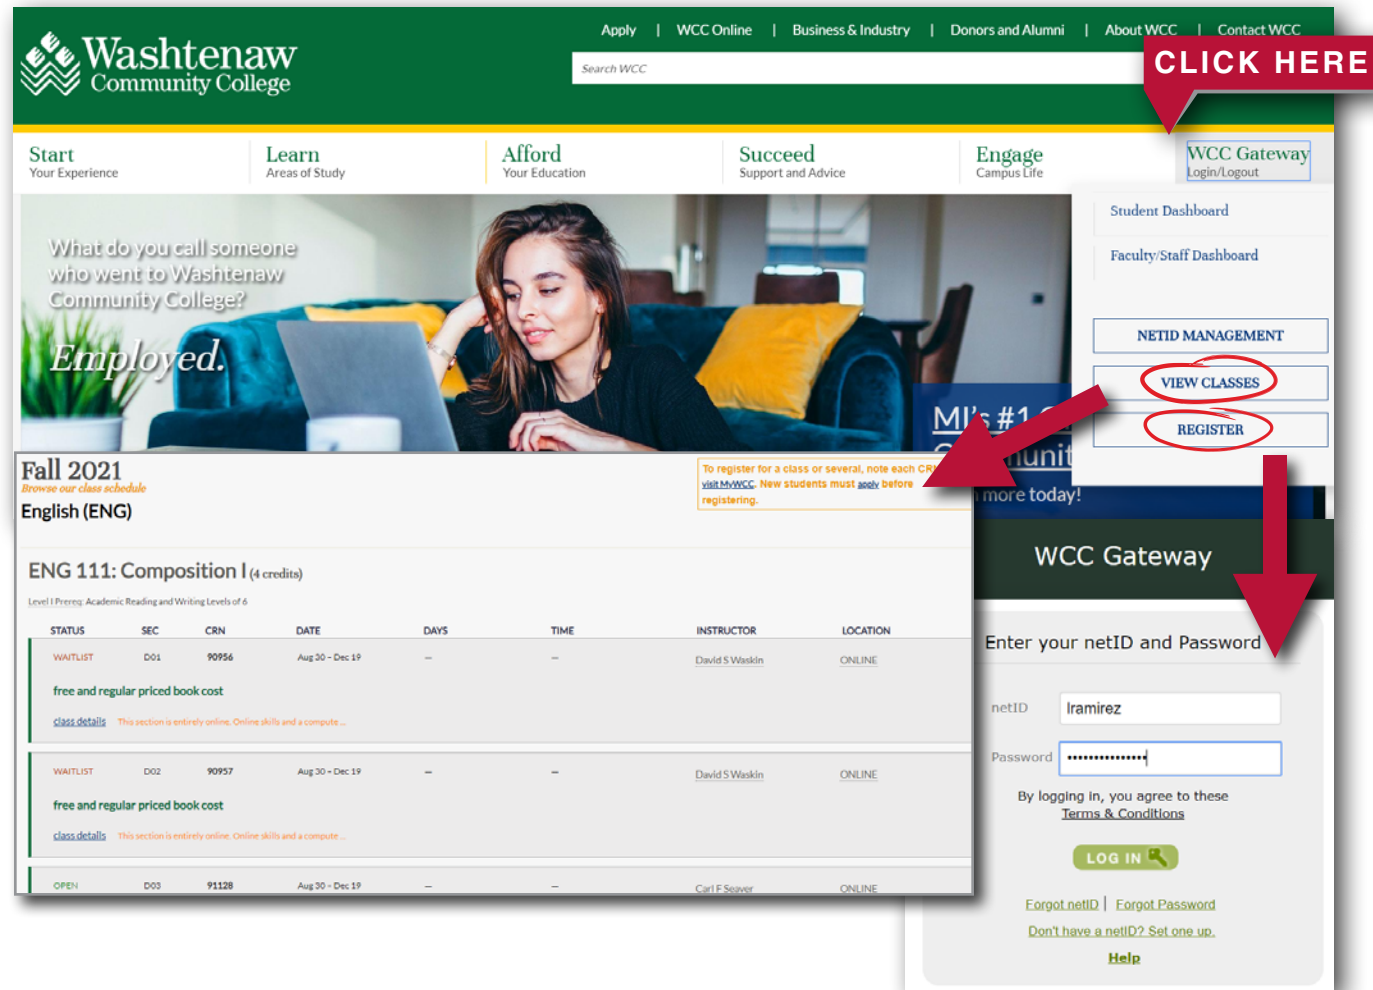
Washtenaw Community College

Apply | WCC Online | Business & Industry | Donors and Alumni | About WCC | Contact WCC

Search WCC

CLICK HERE

Start
Your Experience

Learn
Areas of Study

Afford
Your Education

Succeed
Support and Advice

Engage
Campus Life

WCC Gateway
Login/Logout

Student Dashboard

Faculty/Staff Dashboard

NETID MANAGEMENT

VIEW CLASSES

REGISTER

What do you call someone who went to Washtenaw Community College?

Employed.

MI's #1 C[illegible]unit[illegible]
more today!

Fall 2021
Browse our class schedule
English (ENG)

To register for a class or several, note each CR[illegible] visit MyWCC. New students must apply before registering.

ENG 111: Composition I (4 credits)

Level I Prereq: Academic Reading and Writing Levels of 6

| STATUS | SEC | CRN | DATE | DAYS | TIME | INSTRUCTOR | LOCATION |
|---|---|---|---|---|---|---|---|
| WAITLIST | D01 | 90956 | Aug 30 - Dec 19 | -- | -- | David S Waskin | ONLINE |
| WAITLIST | D02 | 90957 | Aug 30 - Dec 19 | -- | -- | David S Waskin | ONLINE |
| OPEN | D03 | 91128 | Aug 30 - Dec 19 | -- | -- | Carl F Seaver | ONLINE |

free and regular priced book cost

class details This section is entirely online. Online skills and a compute...

free and regular priced book cost

class details This section is entirely online. Online skills and a compute...

WCC Gateway

Enter your netID and Password

netID lramirez

Password ••••••••••••••

By logging in, you agree to these Terms & Conditions

LOG IN

Forgot netID | Forgot Password

Don't have a netID? Set one up.

Help